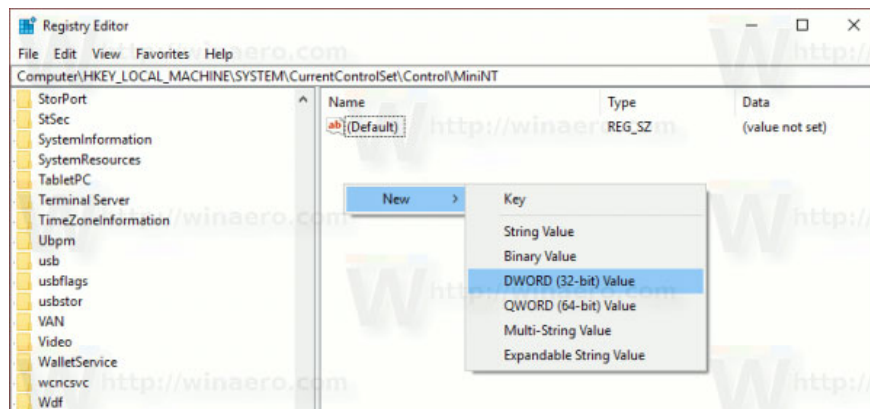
Registry Editor

File Edit View Favorites Help

Computer\HKEY_LOCAL_MACHINE\SYSTEM\CurrentControlSet\Control\MiniNT

StorPort
StSec
SystemInformation
SystemResources
TabletPC
Terminal Server
TimeZoneInformation
Ubpm
usb
usbflags
usbstor
VAN
Video
WalletService
wcncsvc
Wdf

| Name | Type | Data |
|---|---|---|
| (Default) | REG_SZ | (value not set) |

New >

Key
String Value
Binary Value
DWORD (32-bit) Value
QWORD (64-bit) Value
Multi-String Value
Expandable String Value

http://winaero.com